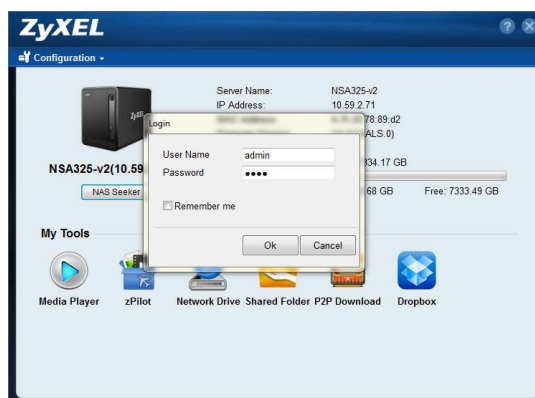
ZyXEL

Configuration

ZyXEL

Server Name: NSA325-v2
IP Address: 10.59.2.71
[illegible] 78:89:d2
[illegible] ALS.0)

NSA325-v2(10.59

NAS Seeker

334.17 GB

68 GB Free: 7333.49 GB

Login

User Name admin
Password ●●●●

Remember me

Ok Cancel

My Tools

Media Player zPilot Network Drive Shared Folder P2P Download Dropbox